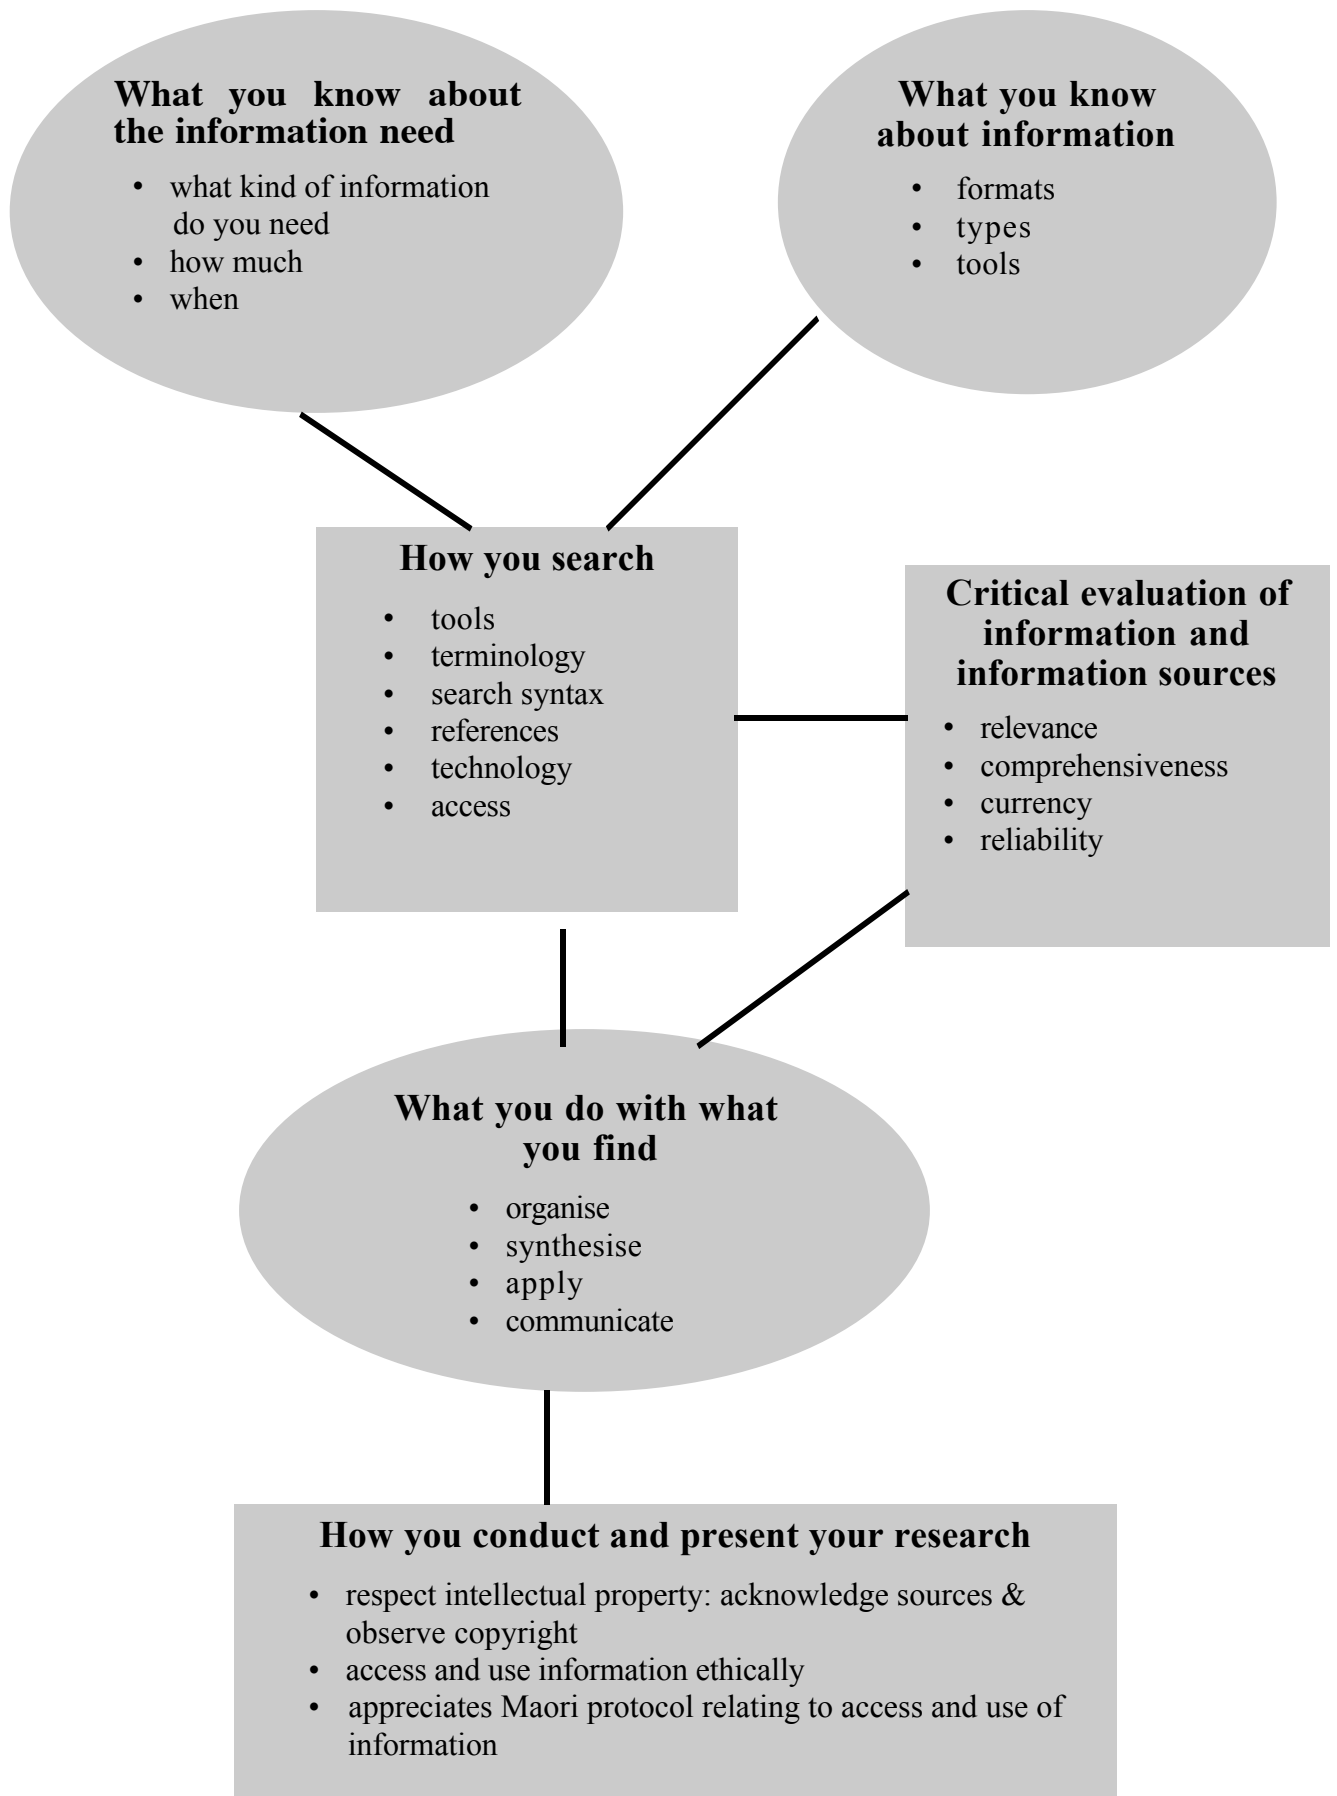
What you know about the information need

- what kind of information do you need
- how much
- when

What you know about information

- formats
- types
- tools

How you search

- tools
- terminology
- search syntax
- references
- technology
- access

Critical evaluation of information and information sources

- relevance
- comprehensiveness
- currency
- reliability

What you do with what you find

- organise
- synthesise
- apply
- communicate

How you conduct and present your research

- respect intellectual property: acknowledge sources & observe copyright
- access and use information ethically
- appreciates Maori protocol relating to access and use of information